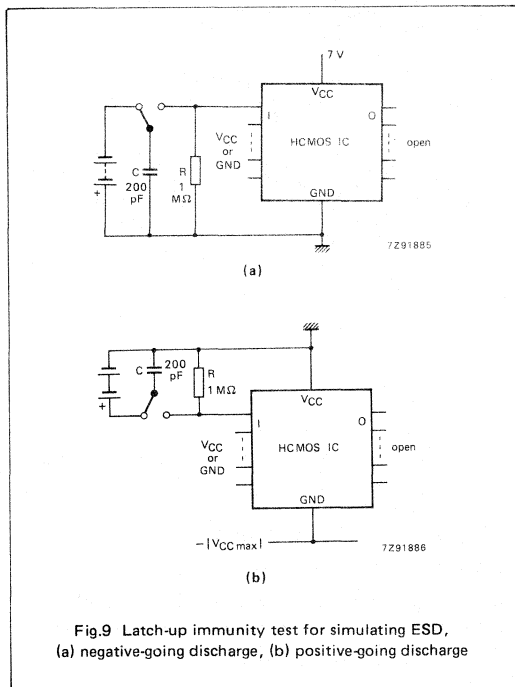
7 V

$V_{CC}$

I

O

$V_{CC}$ or GND

HCMOS IC

open

C

200 pF

R

1 MΩ

+

GND

7Z91885

(a)

C

200 pF

R

1 MΩ

+

$V_{CC}$

I

O

$V_{CC}$ or GND

HCMOS IC

open

GND

$-|V_{CC\,max}|$

7Z91886

(b)

Fig.9 Latch-up immunity test for simulating ESD, (a) negative-going discharge, (b) positive-going discharge